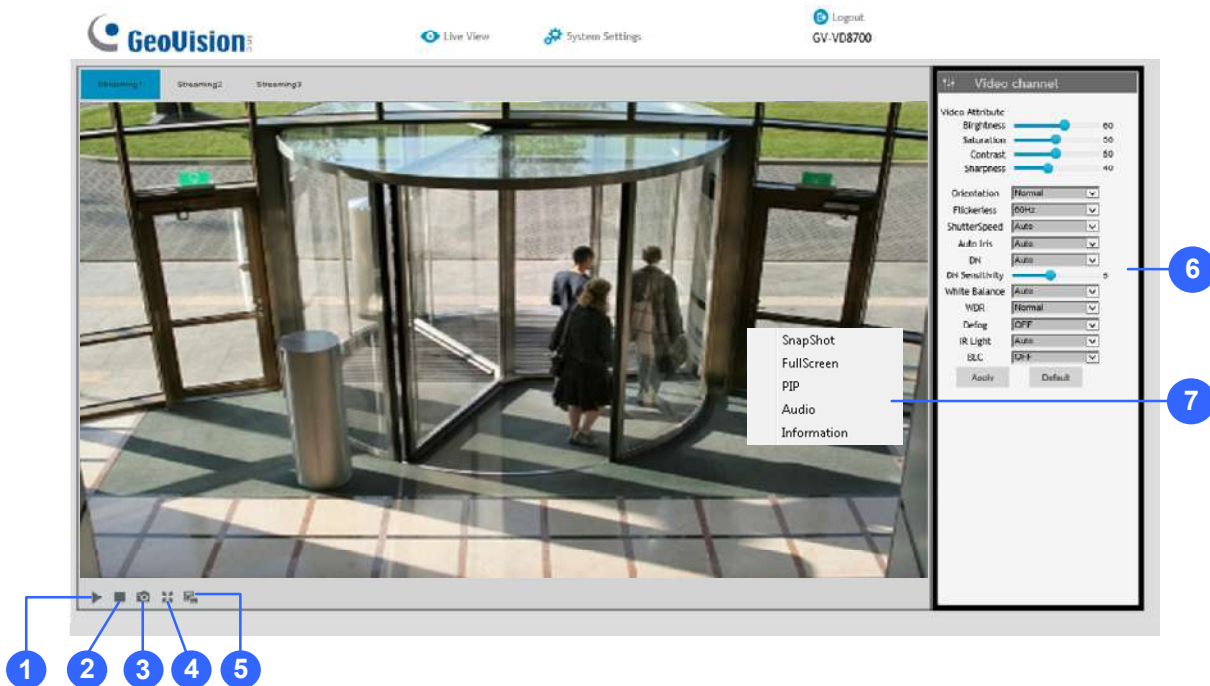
GeoVision

Live View

System Settings

Logout

GV-VD8700

Streaming1

Streaming2

Streaming3

Video channel

Video Attribute

Brightness 60

Saturation 50

Contrast 50

Sharpness 40

Orientation Normal

Flickerless 60Hz

ShutterSpeed Auto

Auto Iris Auto

DN Auto

DN Sensitivity 5

White Balance Auto

WDR Normal

Defog OFF

IR Light Auto

BLC OFF

Apply

Default

SnapShot

FullScreen

PIP

Audio

Information

6

7

1

2

3

4

5